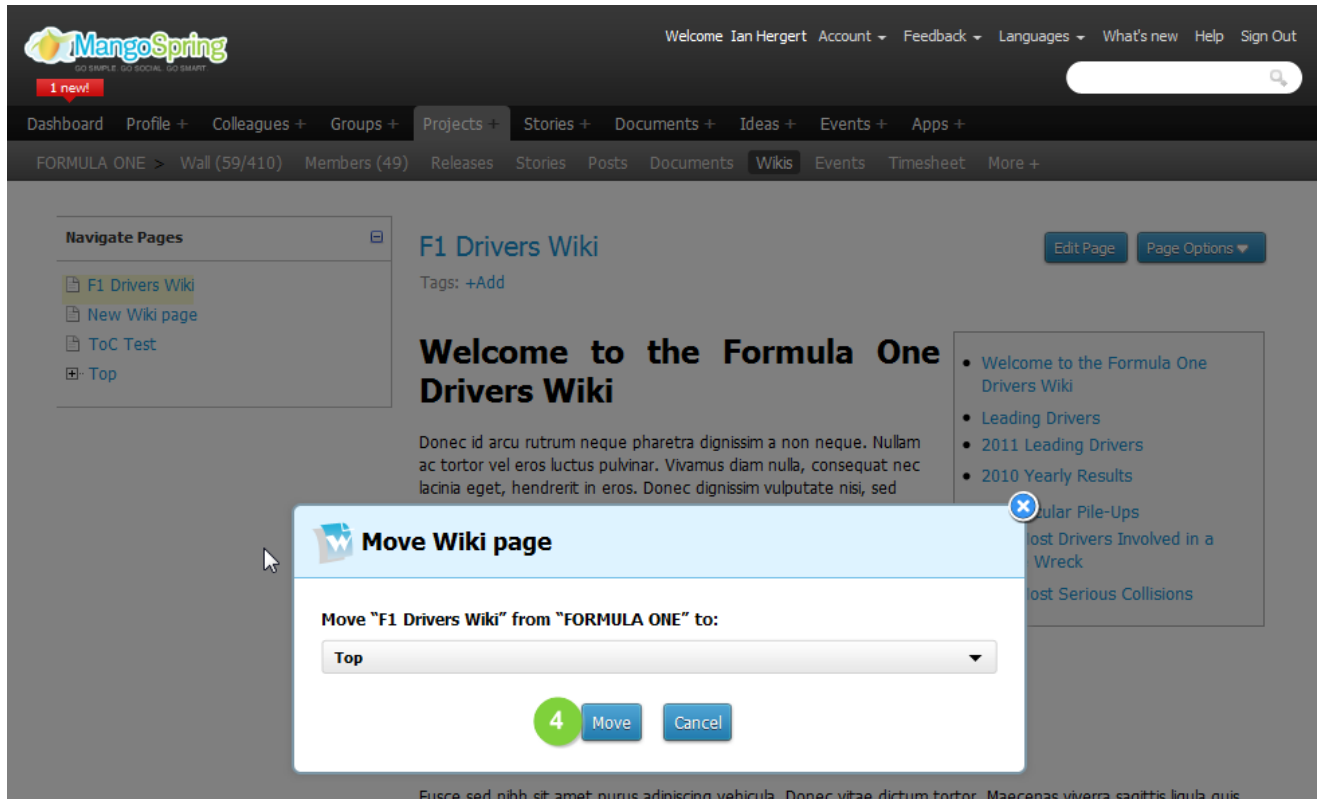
MangoSpring
GO SIMPLE GO SOCIAL GO SMART
1 new!

Welcome Ian Hergert Account Feedback Languages What's new Help Sign Out

Dashboard Profile + Colleagues + Groups + Projects + Stories + Documents + Ideas + Events + Apps +

FORMULA ONE > Wall (59/410) Members (49) Releases Stories Posts Documents Wikis Events Timesheet More +

Navigate Pages
F1 Drivers Wiki
New Wiki page
ToC Test
Top

F1 Drivers Wiki
Tags: +Add

Edit Page Page Options

Welcome to the Formula One Drivers Wiki

Donec id arcu rutrum neque pharetra dignissim a non neque. Nullam ac tortor vel eros luctus pulvinar. Vivamus diam nulla, consequat nec lacinia eget, hendrerit in eros. Donec dignissim vulputate nisi, sed

- Welcome to the Formula One Drivers Wiki
- Leading Drivers
- 2011 Leading Drivers
- 2010 Yearly Results
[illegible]ular Pile-Ups
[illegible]ost Drivers Involved in a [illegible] Wreck
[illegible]ost Serious Collisions

Move Wiki page

Move "F1 Drivers Wiki" from "FORMULA ONE" to:
Top

4 Move Cancel

Fusce sed nibh sit amet purus adipiscing vehicula. Donec vitae dictum tortor. Maecenas viverra sagittis ligula quis